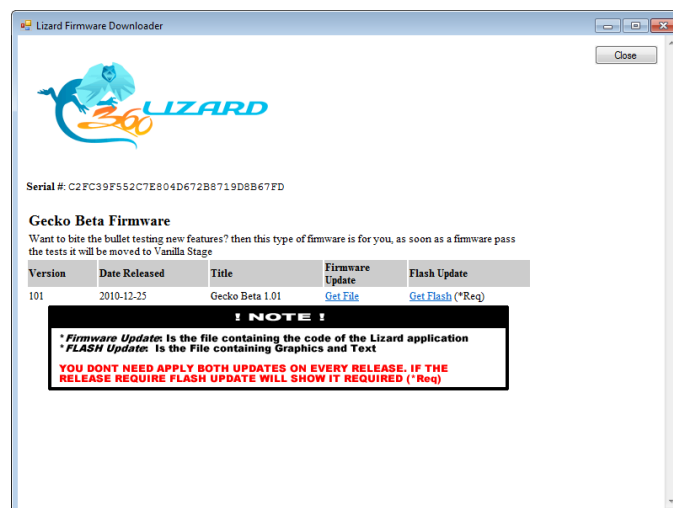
Lizard Firmware Downloader

Close

LIZARD 360

Serial #: C2FC39F552C7E804D672B8719D8B67FD

Gecko Beta Firmware

Want to bite the bullet testing new features? then this type of firmware is for you, as soon as a firmware pass the tests it will be moved to Vanilla Stage

| Version | Date Released | Title | Firmware Update | Flash Update |
|---|---|---|---|---|
| 101 | 2010-12-25 | Gecko Beta 1.01 | Get File | Get Flash (*Req) |

! NOTE !

*Firmware Update: Is the file containing the code of the Lizard application
*FLASH Update: Is the File containing Graphics and Text

YOU DONT NEED APPLY BOTH UPDATES ON EVERY RELEASE. IF THE RELEASE REQUIRE FLASH UPDATE WILL SHOW IT REQUIRED (*Req)